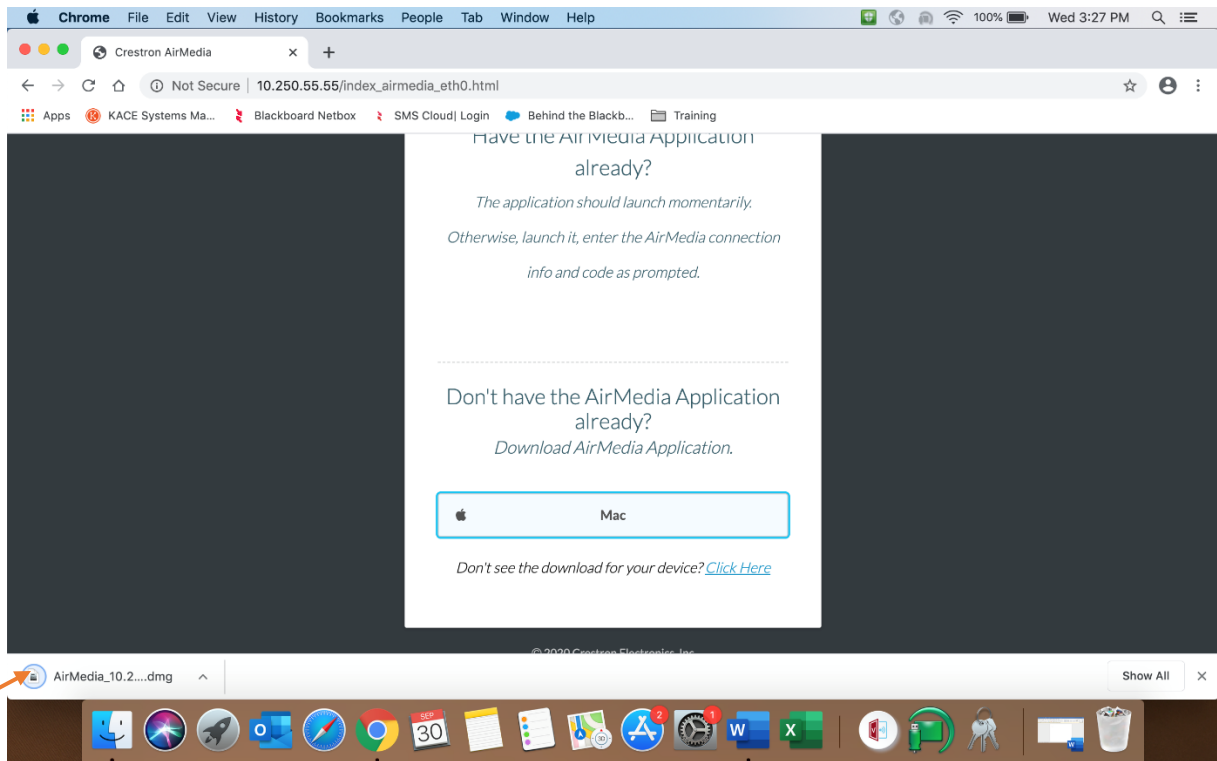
Chrome File Edit View History Bookmarks People Tab Window Help

100% Wed 3:27 PM

Crestron AirMedia ×

Not Secure | 10.250.55.55/index_airmedia_eth0.html

Apps KACE Systems Ma... Blackboard Netbox SMS Cloud| Login Behind the Blackb... Training

Have the AirMedia Application already?

The application should launch momentarily.

Otherwise, launch it, enter the AirMedia connection info and code as prompted.

Don't have the AirMedia Application already?

Download AirMedia Application.

Mac

Don't see the download for your device? Click Here

© 2020 Crestron Electronics, Inc.

AirMedia_10.2....dmg

Show All

SEP 30

2

1